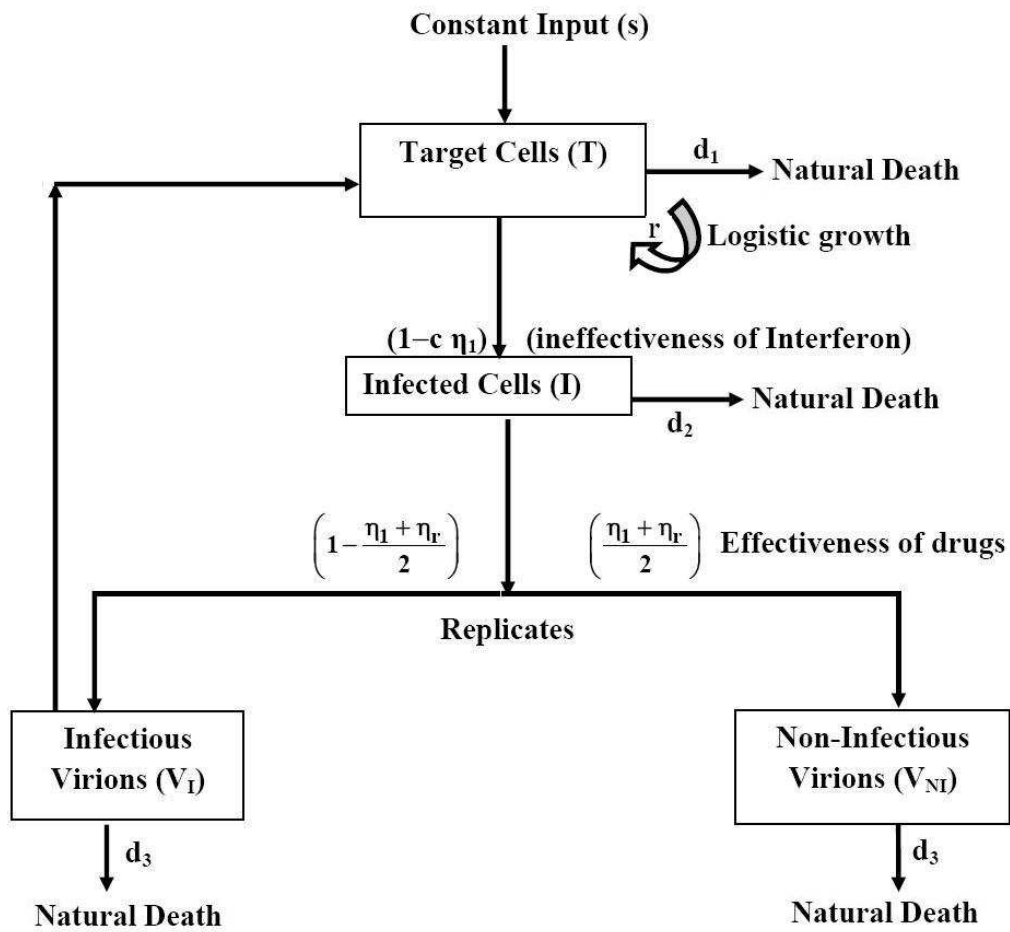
Constant Input (s)

Target Cells (T)

$d_1$

Natural Death

r

Logistic growth

$(1-c\ \eta_1)$ (ineffectiveness of Interferon)

Infected Cells (I)

Natural Death

$d_2$

$\left(1-\frac{\eta_1+\eta_r}{2}\right)$

$\left(\frac{\eta_1+\eta_r}{2}\right)$ Effectiveness of drugs

Replicates

Infectious Virions ($V_I$)

$d_3$

Natural Death

Non-Infectious Virions ($V_{NI}$)

$d_3$

Natural Death